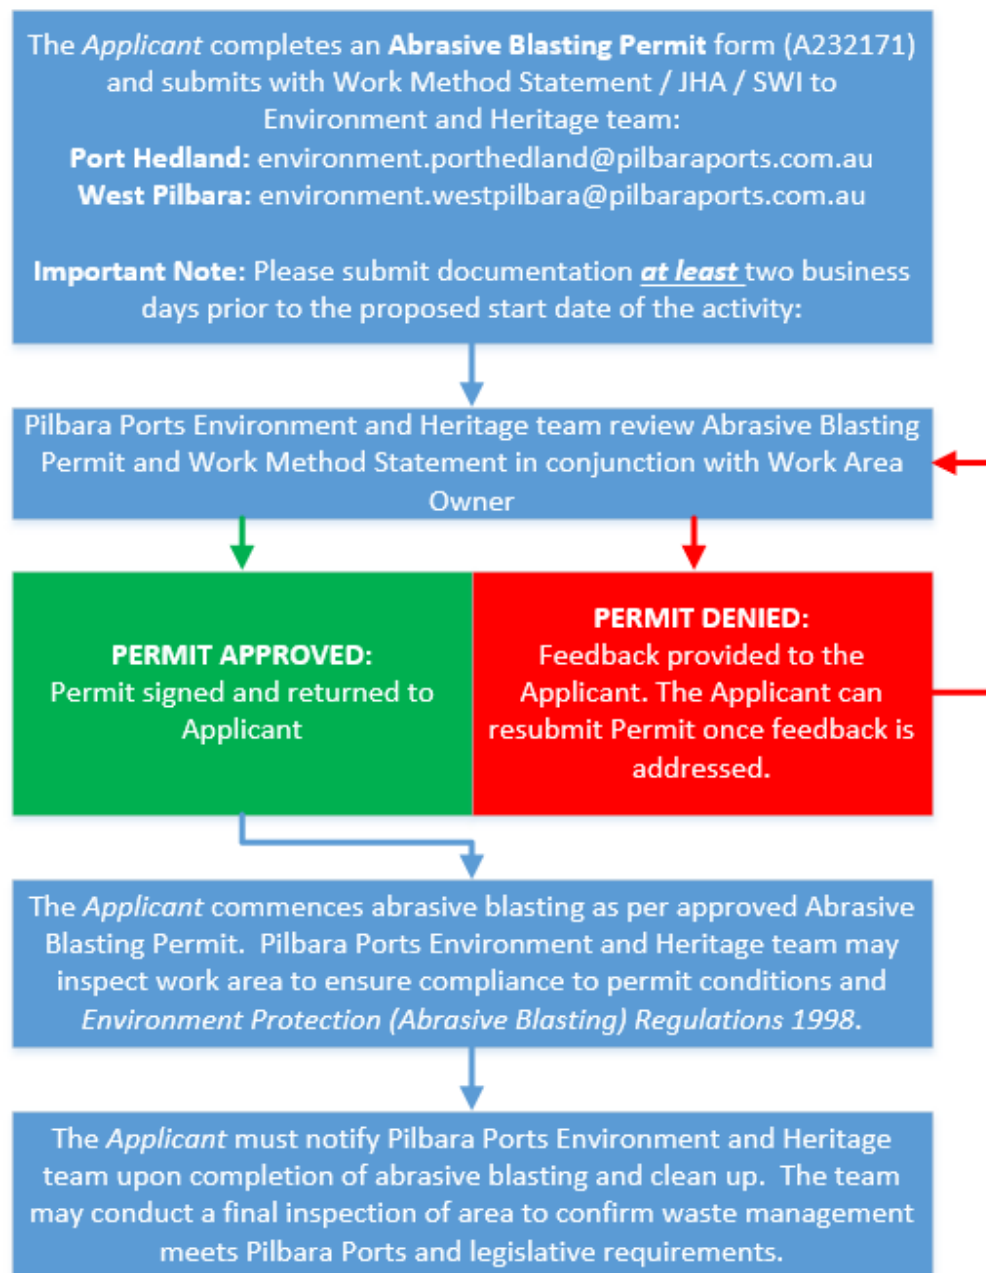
The Applicant completes an Abrasive Blasting Permit form (A232171) and submits with Work Method Statement / JHA / SWI to Environment and Heritage team:
Port Hedland: environment.porthedland@pilbaraports.com.au
West Pilbara: environment.westpilbara@pilbaraports.com.au

Important Note: Please submit documentation at least two business days prior to the proposed start date of the activity:

Pilbara Ports Environment and Heritage team review Abrasive Blasting Permit and Work Method Statement in conjunction with Work Area Owner

PERMIT APPROVED:
Permit signed and returned to Applicant

PERMIT DENIED:
Feedback provided to the Applicant. The Applicant can resubmit Permit once feedback is addressed.

The Applicant commences abrasive blasting as per approved Abrasive Blasting Permit. Pilbara Ports Environment and Heritage team may inspect work area to ensure compliance to permit conditions and Environment Protection (Abrasive Blasting) Regulations 1998.

The Applicant must notify Pilbara Ports Environment and Heritage team upon completion of abrasive blasting and clean up. The team may conduct a final inspection of area to confirm waste management meets Pilbara Ports and legislative requirements.